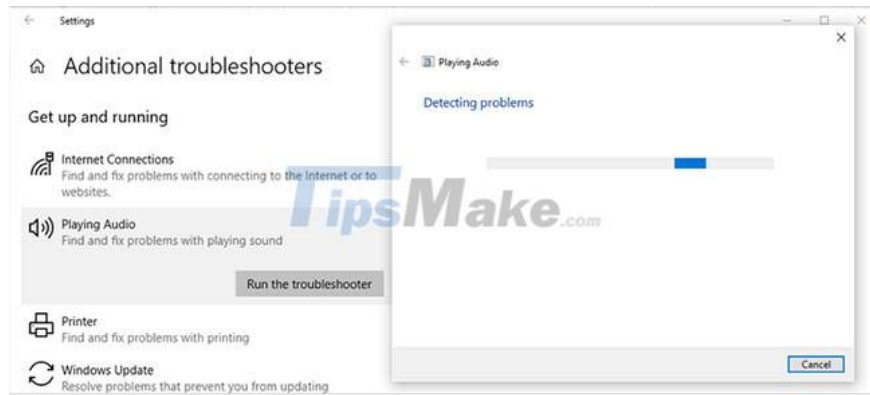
Settings

Additional troubleshooters

Get up and running

Internet Connections
Find and fix problems with connecting to the Internet or to websites.

Playing Audio
Find and fix problems with playing sound

Run the troubleshooter

Printer
Find and fix problems with printing

Windows Update
Resolve problems that prevent you from updating

TipsMake.com

Playing Audio

Detecting problems

Cancel